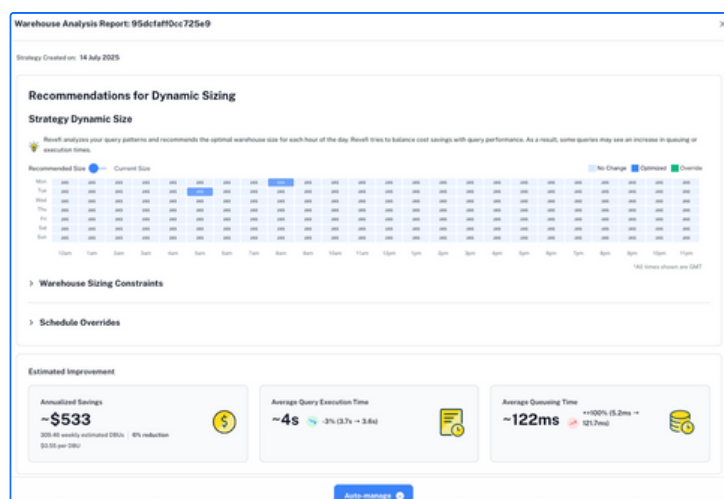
Warehouse Analysis Report: 95dcfaff0cc725e9

Strategy Created on: 14 July 2025

Recommendations for Dynamic Sizing

Strategy Dynamic Size

Revefi analyzes your query patterns and recommends the optimal warehouse size for each hour of the day. Revefi tries to balance cost savings with query performance. As a result, some queries may see an increase in queuing or execution times.

Recommended Size Current Size

No Change Optimized Override

Mon
Tue
Wed
Thu
Fri
Sat
Sun

12am 1am 2am 3am 4am 5am 6am 7am 8am 9am 10am 11am 12pm 1pm 2pm 3pm 4pm 5pm 6pm 7pm 8pm 9pm 10pm 11pm

*All times shown are GMT

Warehouse Sizing Constraints

Schedule Overrides

Estimated Improvement

Annualized Savings
~$533
305.46 weekly estimated DBUs | 6% reduction
$0.55 per DBU

Average Query Execution Time
~4s -3% (3.7s → 3.6s)

Average Queuing Time
~122ms >100% (5.2ms → 121.7ms)

Auto-manage